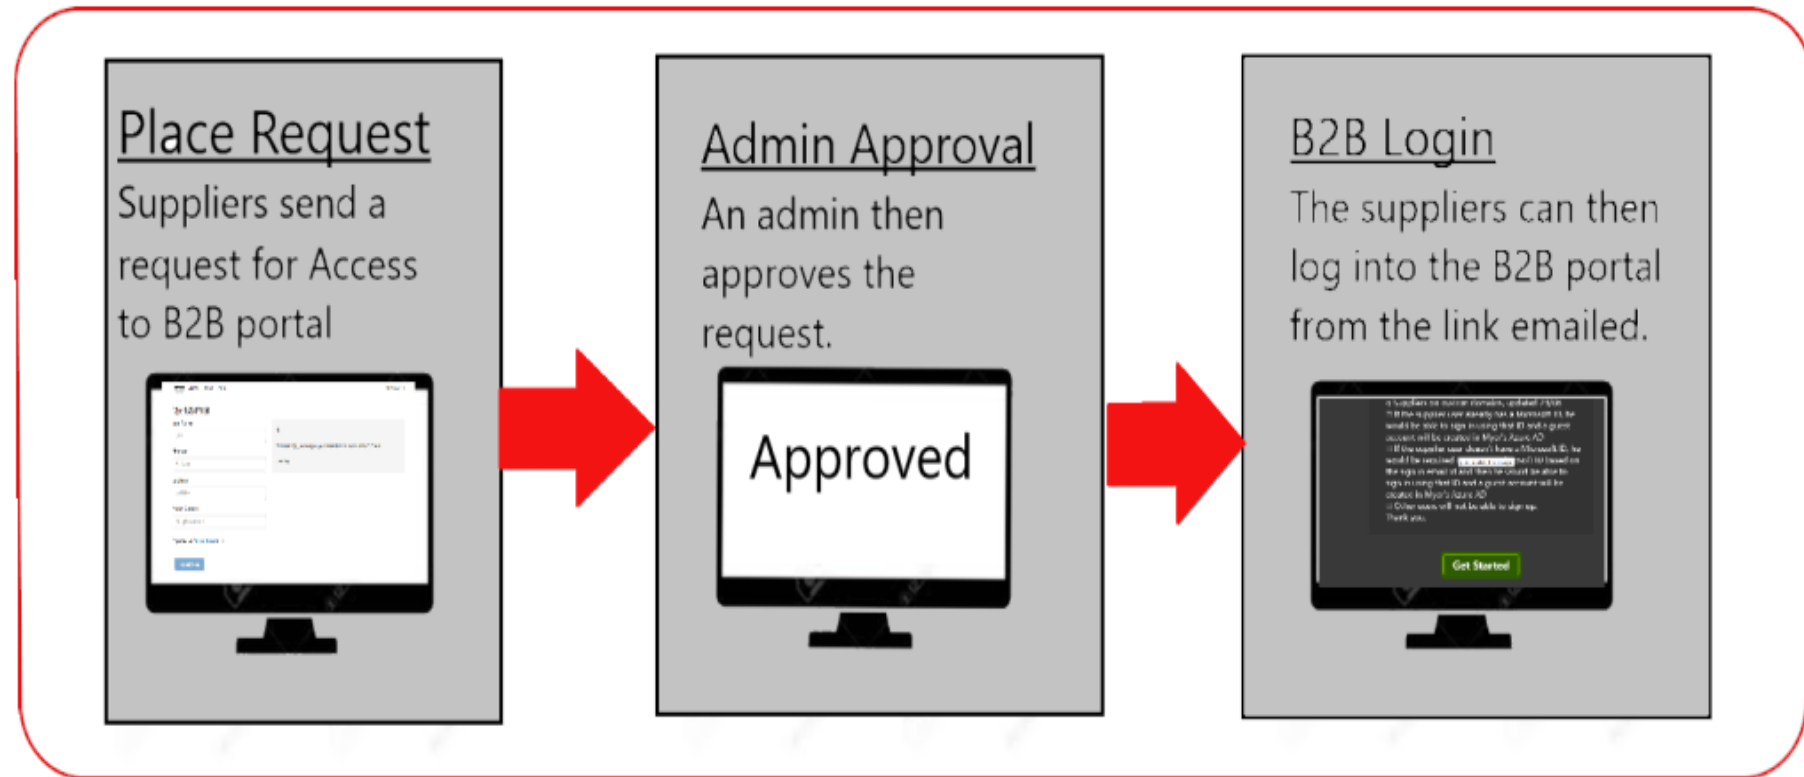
Place Request
Suppliers send a request for Access to B2B portal

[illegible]

Admin Approval
An admin then approves the request.

Approved

B2B Login
The suppliers can then log into the B2B portal from the link emailed.

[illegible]

Get Started